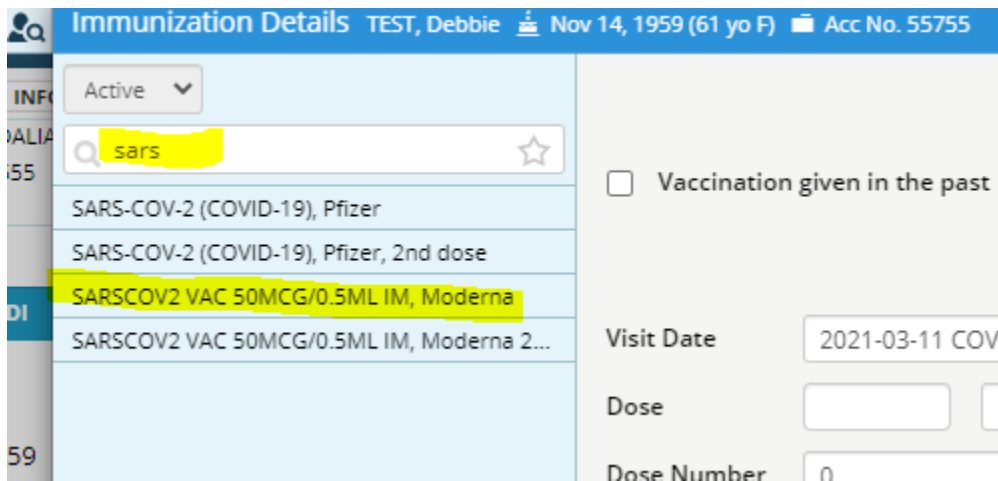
Immunization Details TEST, Debbie Nov 14, 1959 (61 yo F) Acc No. 55755

INF
DALIA
55

DI

59

Active

sars

SARS-COV-2 (COVID-19), Pfizer
SARS-COV-2 (COVID-19), Pfizer, 2nd dose
SARSCOV2 VAC 50MCG/0.5ML IM, Moderna
SARSCOV2 VAC 50MCG/0.5ML IM, Moderna 2...

Vaccination given in the past

Visit Date 2021-03-11 COV
Dose
Dose Number 0